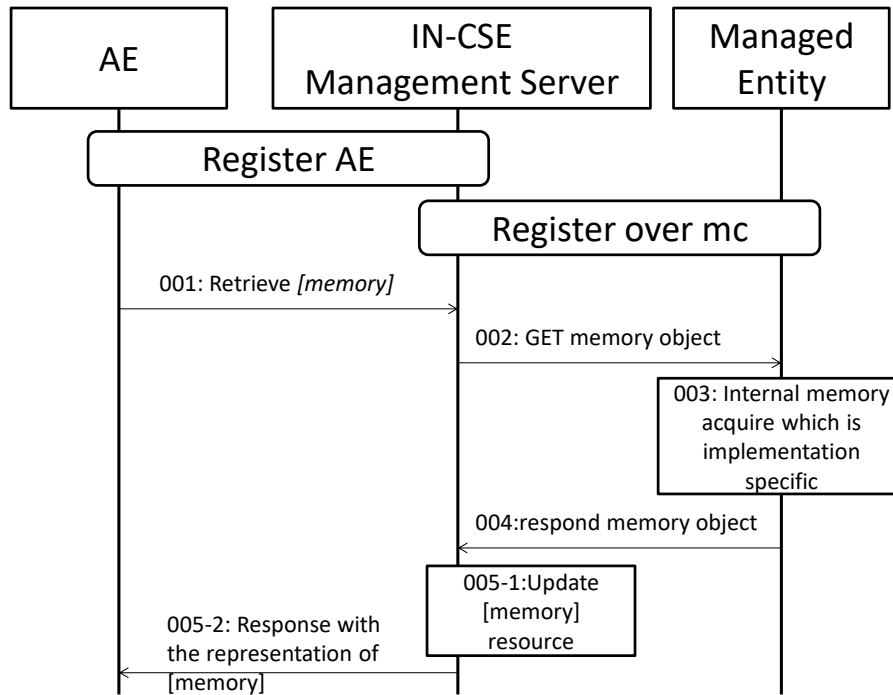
AE

IN-CSE
Management Server

Managed
Entity

Register AE

Register over mc

001: Retrieve *[memory]*

002: GET memory object

003: Internal memory acquire which is implementation specific

004:respond memory object

005-1:Update [memory] resource

005-2: Response with the representation of [memory]